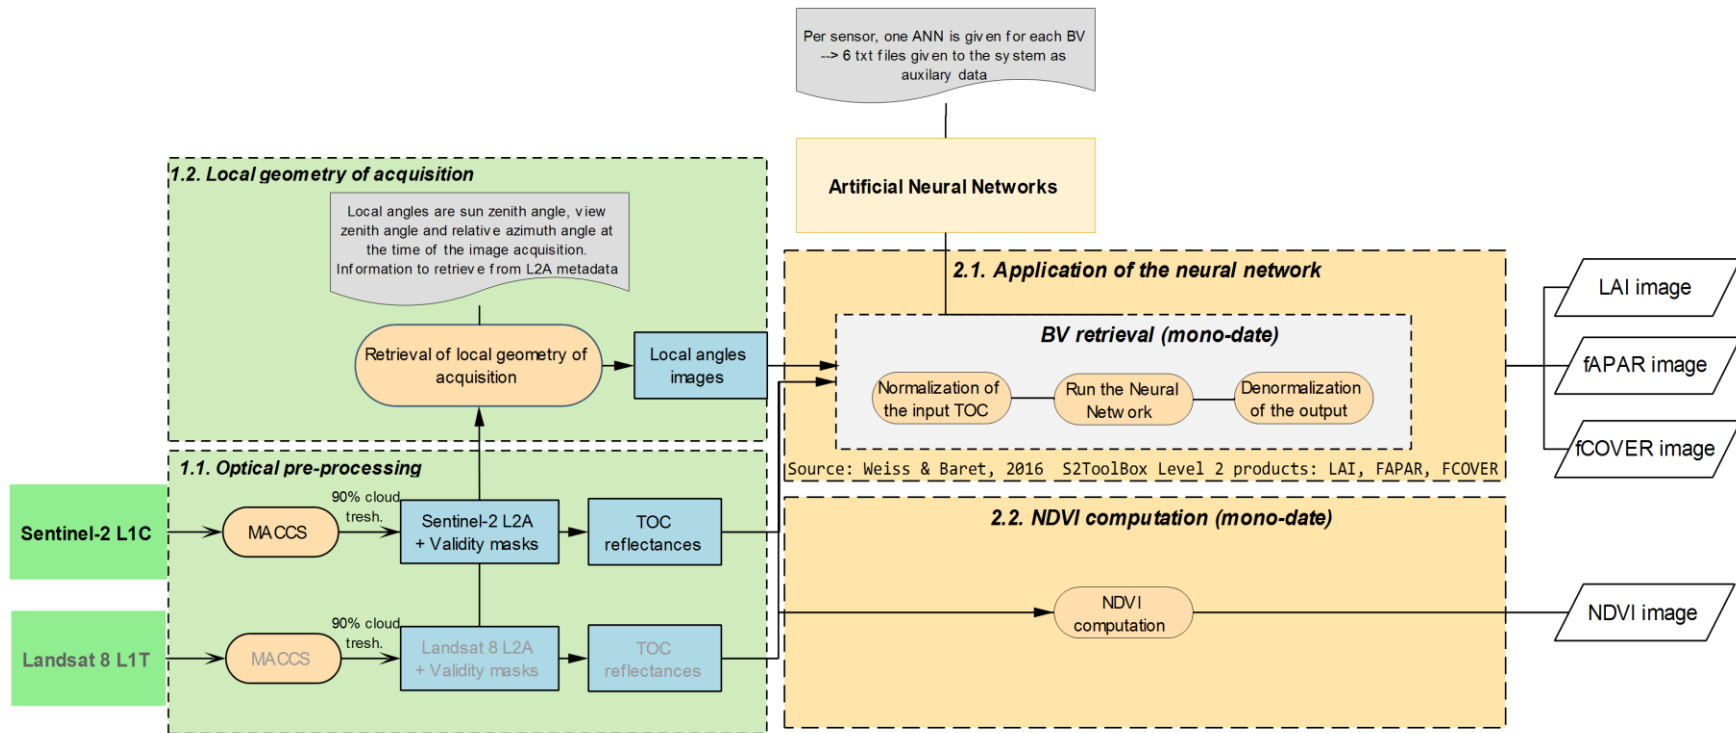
Per sensor, one ANN is given for each BV --> 6 txt files given to the system as auxilary data

Artificial Neural Networks

1.2. Local geometry of acquisition

Local angles are sun zenith angle, view zenith angle and relative azimuth angle at the time of the image acquisition. Information to retrieve from L2A metadata

Retrieval of local geometry of acquisition

Local angles images

2.1. Application of the neural network

BV retrieval (mono-date)

Normalization of the input TOC

Run the Neural Network

Denormalization of the output

Source: Weiss & Baret, 2016 S2ToolBox Level 2 products: LAI, FAPAR, FCOVER

LAI image

fAPAR image

fCOVER image

1.1. Optical pre-processing

Sentinel-2 L1C

MACCS

90% cloud tresh.

Sentinel-2 L2A + Validity masks

TOC reflectances

2.2. NDVI computation (mono-date)

NDVI computation

NDVI image

Landsat 8 L1T

MACCS

90% cloud tresh.

Landsat 8 L2A + Validity masks

TOC reflectances